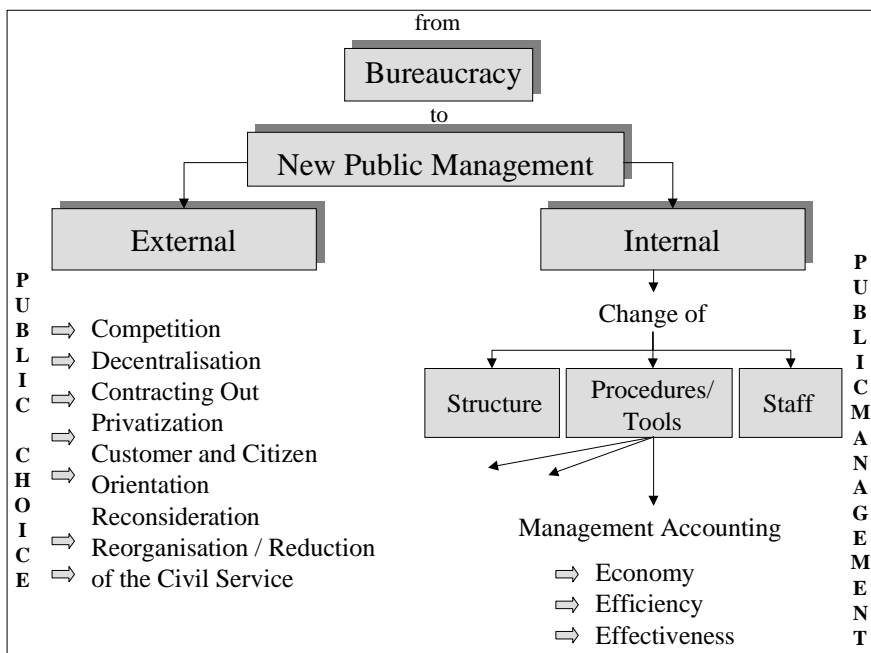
from

Bureaucracy

to

New Public Management

External

Internal

P
U
B
L
I
C

C
H
O
I
C
E

⇨ Competition
⇨ Decentralisation
⇨ Contracting Out
Privatization
⇨ Customer and Citizen
⇨ Orientation
Reconsideration
⇨ Reorganisation / Reduction
⇨ of the Civil Service

Change of

Structure

Procedures/ Tools

Staff

Management Accounting

⇨ Economy
⇨ Efficiency
⇨ Effectiveness

P
U
B
L
I
C
M
A
N
A
G
E
M
E
N
T